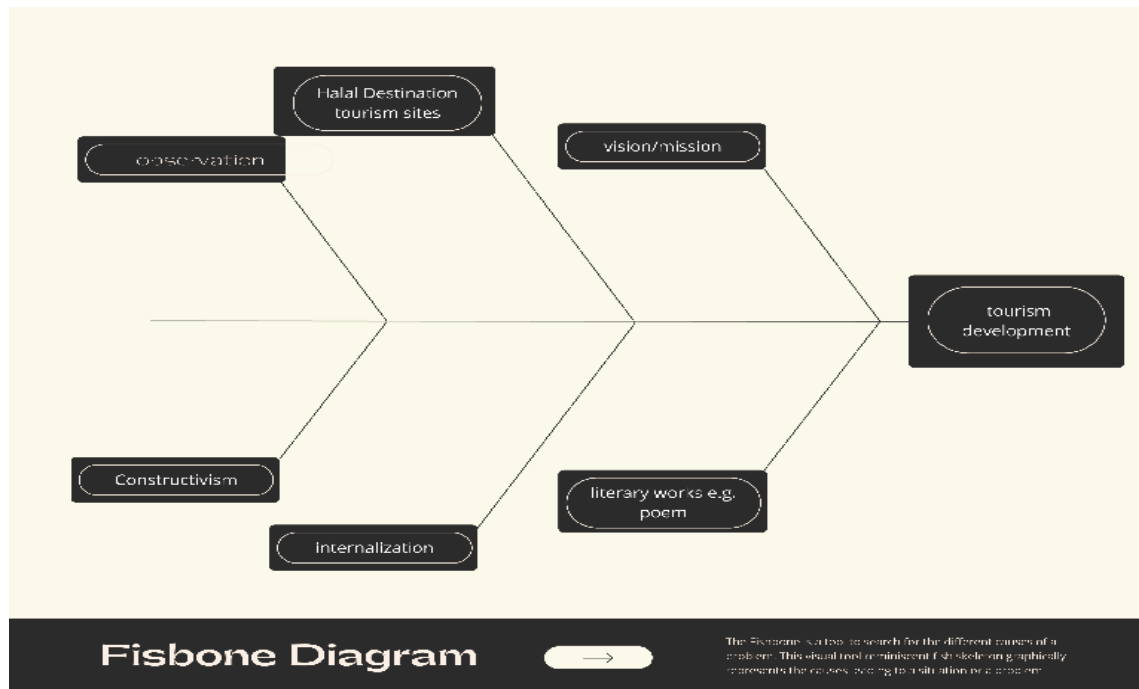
Halal Destination tourism sites

observation

vision/mission

tourism development

Constructivism

literary works e.g. poem

internalization

Fisbone Diagram

The Fishbone is a tool to search for the different causes of a problem. This visual tool reminiscent fish skeleton graphically represents the causes leading to a situation or a problem.